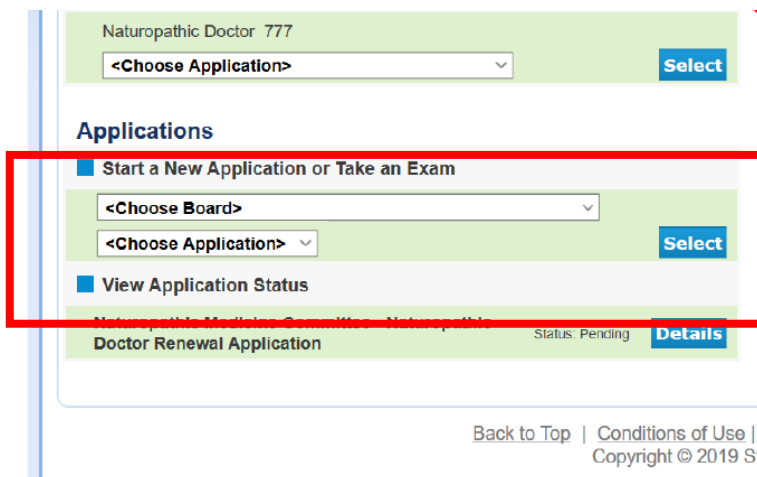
Naturopathic Doctor 777

<Choose Application>

Select

Applications

Start a New Application or Take an Exam

<Choose Board>

<Choose Application>

Select

View Application Status

Naturopathic Medicine Committee - Naturopathic Doctor Renewal Application

Status: Pending

Details

Back to Top | Conditions of Use |

Copyright © 2019 S